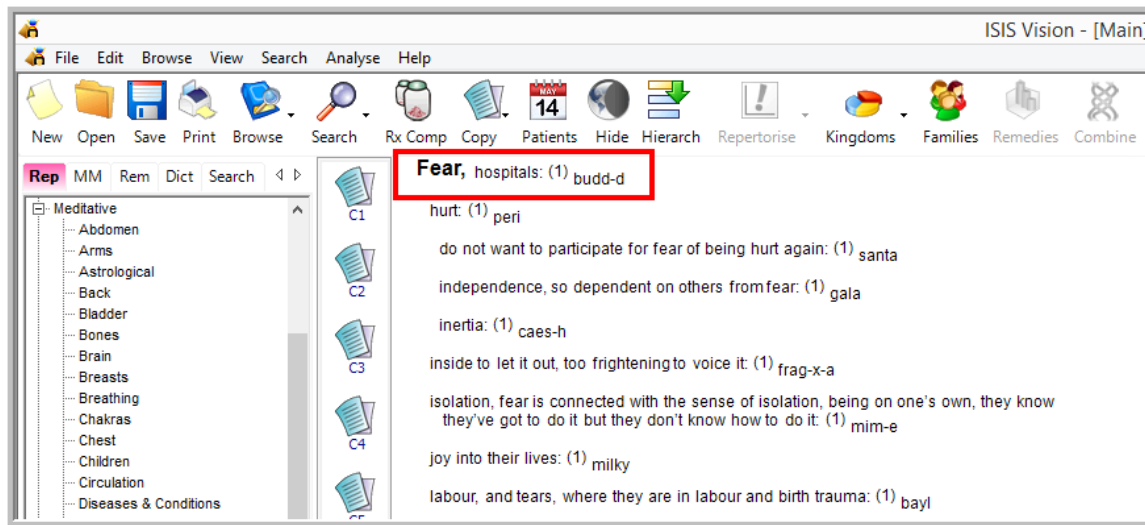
ISIS Vision - [Main]

File Edit Browse View Search Analyse Help

New Open Save Print Browse Search Rx Comp Copy MAY 14 Patients Hide Hierarch Repertorise Kingdoms Families Remedies Combine

Rep MM Rem Dict Search

Meditative
Abdomen
Arms
Astrological
Back
Bladder
Bones
Brain
Breasts
Breathing
Chakras
Chest
Children
Circulation
Diseases & Conditions

C1
C2
C3
C4
C5

Fear, hospitals: (1) budd-d

hurt: (1) peri

do not want to participate for fear of being hurt again: (1) santa

independence, so dependent on others from fear: (1) gala

inertia: (1) caes-h

inside to let it out, too frightening to voice it: (1) frag-x-a

isolation, fear is connected with the sense of isolation, being on one's own, they know they've got to do it but they don't know how to do it: (1) mim-e

joy into their lives: (1) milky

labour, and tears, where they are in labour and birth trauma: (1) bayl